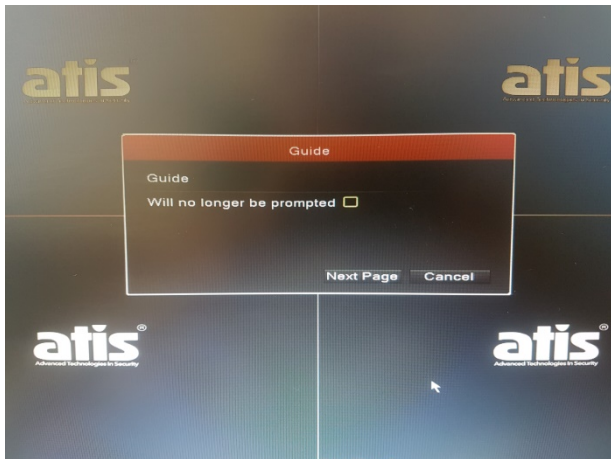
atis
Advanced Technologies in Security

atis
Advanced Technologies in Security

Guide

Guide

Will no longer be prompted

Next Page

Cancel

atis®
Advanced Technologies in Security

atis®
Advanced Technologies in Security